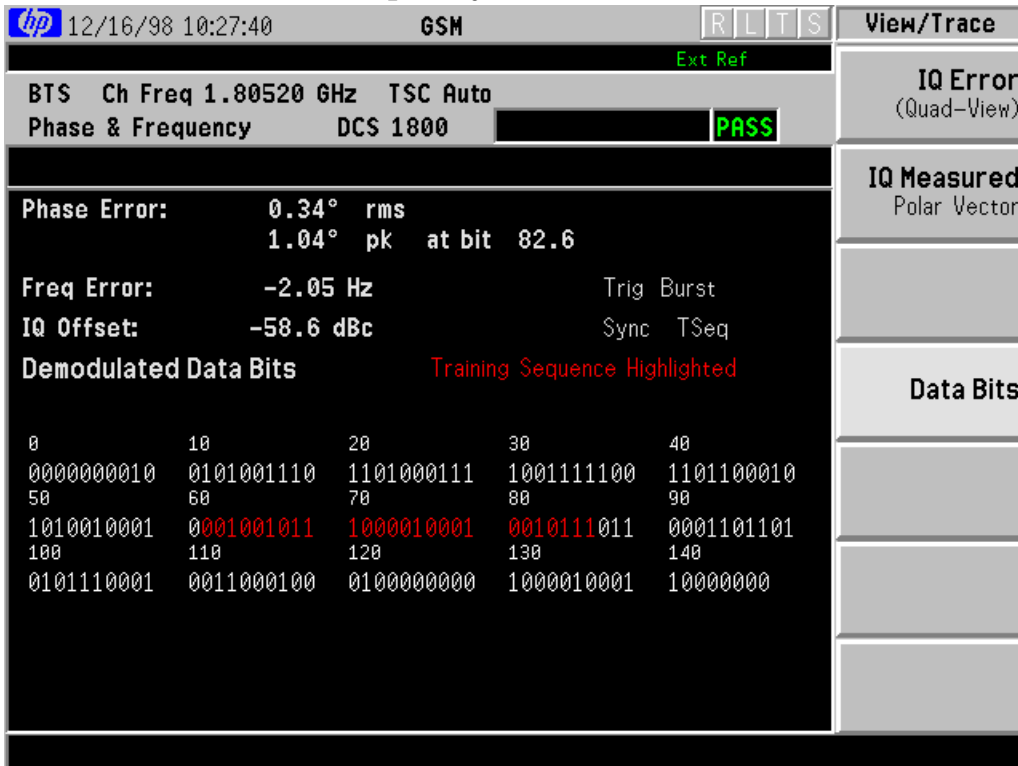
hp 12/16/98 10:27:40 GSM R L T S View/Trace

Ext Ref

BTS Ch Freq 1.80520 GHz TSC Auto
Phase & Frequency DCS 1800 PASS

Phase Error: 0.34° rms
1.04° pk at bit 82.6

Freq Error: -2.05 Hz Trig Burst
IQ Offset: -58.6 dBc Sync TSeq

Demodulated Data Bits Training Sequence Highlighted

| 0 | 10 | 20 | 30 | 40 |
|---|---|---|---|---|
| 0000000010 | 0101001110 | 1101000111 | 1001111100 | 1101100010 |
| 50 | 60 | 70 | 80 | 90 |
| 1010010001 | 0001001011 | 1000010001 | 0010111011 | 0001101101 |
| 100 | 110 | 120 | 130 | 140 |
| 0101110001 | 0011000100 | 0100000000 | 1000010001 | 10000000 |

IQ Error
(Quad-View)

IQ Measured
Polar Vector

Data Bits